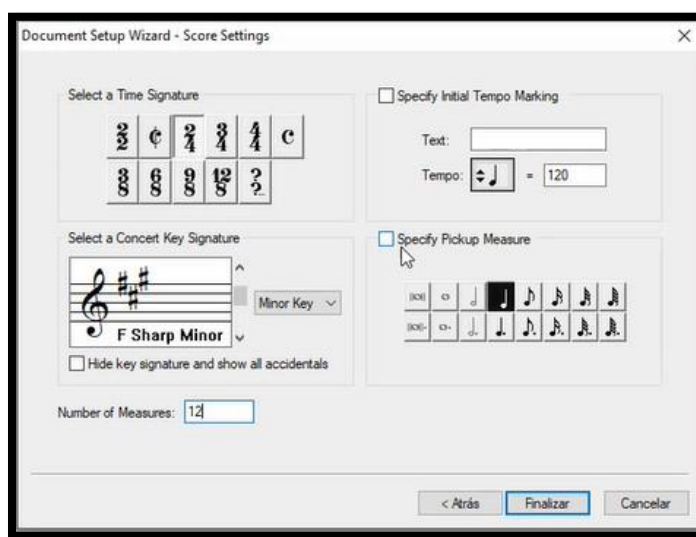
Document Setup Wizard - Score Settings

Select a Time Signature

$\frac{2}{2}$ ¢ $\frac{2}{4}$ $\frac{3}{4}$ $\frac{4}{4}$ c
$\frac{3}{8}$ $\frac{6}{8}$ $\frac{9}{8}$ $\frac{12}{8}$ ?

Specify Initial Tempo Marking

Text:

Tempo: = 120

Select a Concert Key Signature

F Sharp Minor

Minor Key

Hide key signature and show all accidentals

Specify Pickup Measure

Number of Measures: 12

< Atrás Finalizar Cancelar